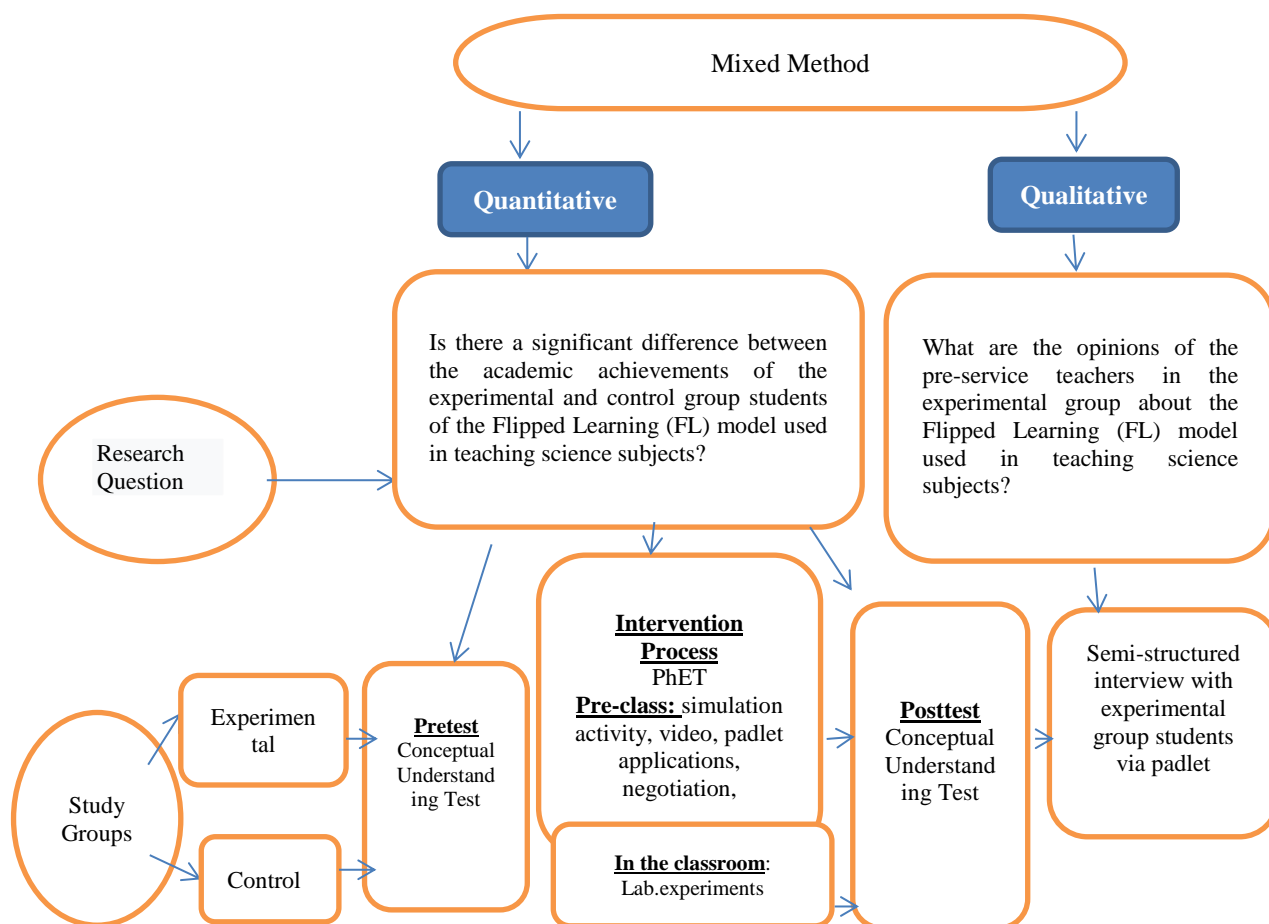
Mixed Method

Quantitative

Qualitative

Is there a significant difference between the academic achievements of the experimental and control group students of the Flipped Learning (FL) model used in teaching science subjects?

What are the opinions of the pre-service teachers in the experimental group about the Flipped Learning (FL) model used in teaching science subjects?

Research Question

Intervention Process
PhET
Pre-class: simulation activity, video, padlet applications, negotiation,

Experimental

Pretest
Conceptual Understanding Test

Posttest
Conceptual Understanding Test

Semi-structured interview with experimental group students via padlet

Study Groups

Control

In the classroom:
Lab.experiments